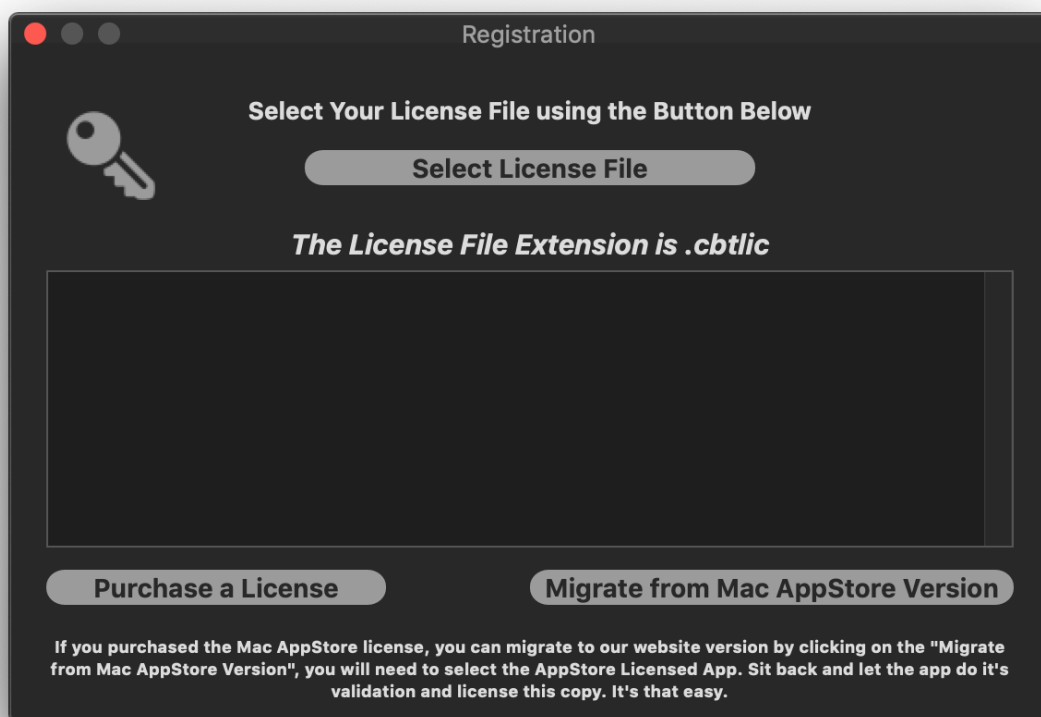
Registration

Select Your License File using the Button Below

Select License File

The License File Extension is .cbtlic

Purchase a License

Migrate from Mac AppStore Version

If you purchased the Mac AppStore license, you can migrate to our website version by clicking on the "Migrate from Mac AppStore Version", you will need to select the AppStore Licensed App. Sit back and let the app do it's validation and license this copy. It's that easy.